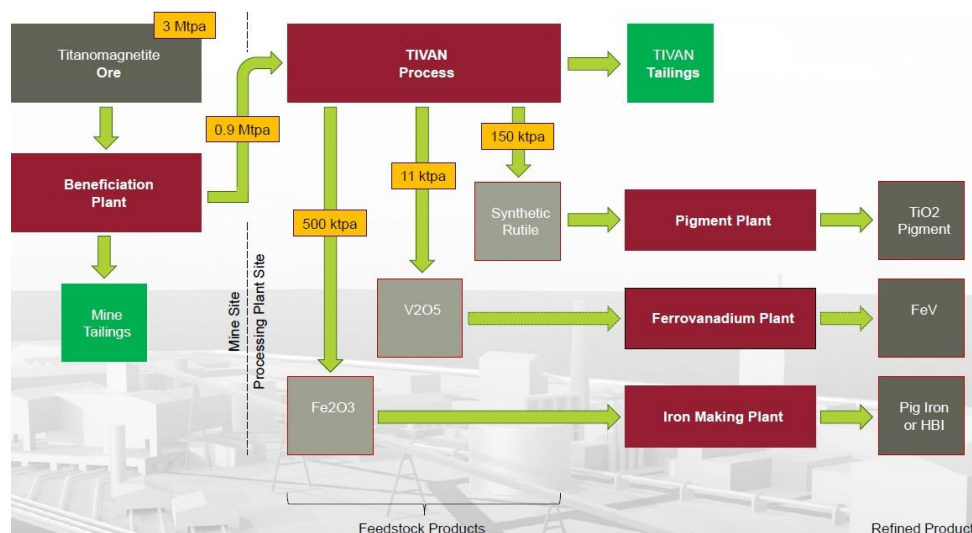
Titanomagnetite
Ore

3 Mtpa

Beneficiation
Plant

0.9 Mtpa

Mine
Tailings

Mine Site

Processing Plant Site

TIVAN
Process

TIVAN
Tailings

150 ktpa

11 ktpa

500 ktpa

Synthetic
Rutile

Pigment Plant

TiO2
Pigment

V2O5

Ferrovanadium Plant

FeV

Fe2O3

Iron Making Plant

Pig Iron
or HBI

Feedstock Products

Refined Product